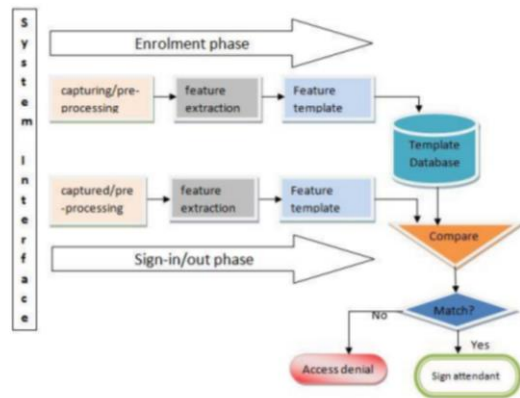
System Interface

Enrolment phase

capturing/pre-processing

feature extraction

Feature template

Template Database

captured/pre-processing

feature extraction

Feature template

Compare

Sign-in/out phase

Match?

No

Yes

Access denial

Sign attendant